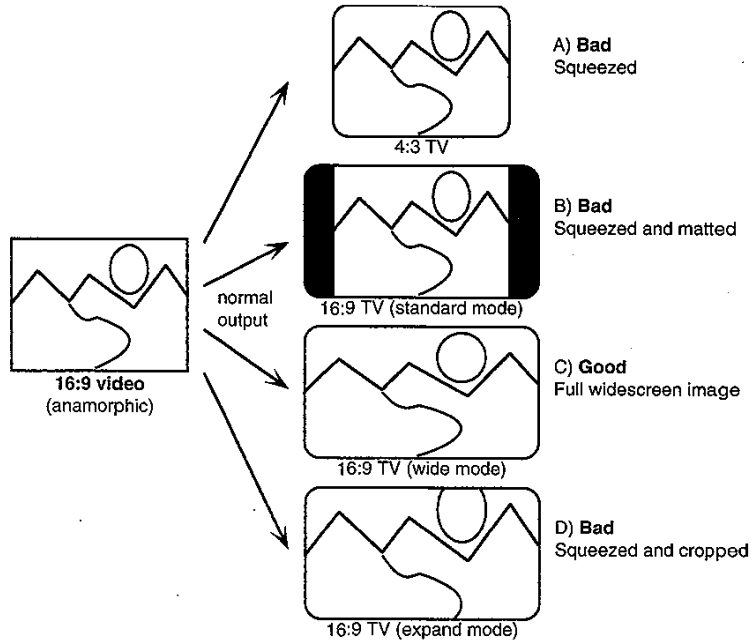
4:3 TV

A) **Bad**
Squeezed

16:9 video
(anamorphic)

normal output

16:9 TV (standard mode)

B) **Bad**
Squeezed and matted

16:9 TV (wide mode)

C) **Good**
Full widescreen image

16:9 TV (expand mode)

D) **Bad**
Squeezed and cropped